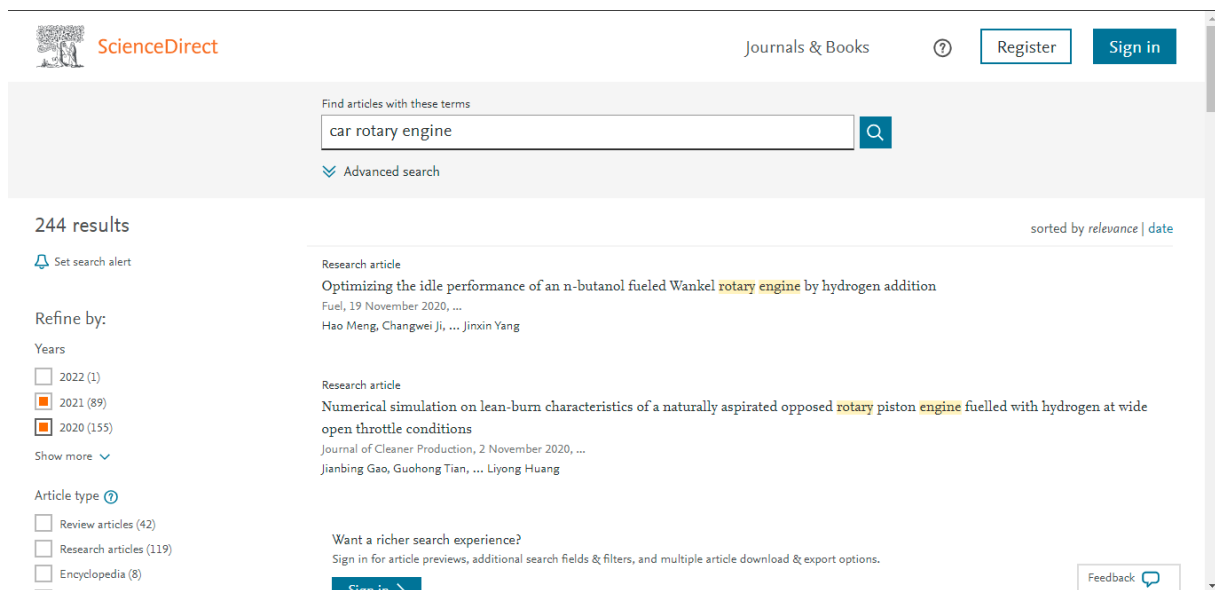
ScienceDirect

Journals & Books

Register

Sign in

Find articles with these terms

car rotary engine

Advanced search

244 results

Set search alert

Refine by:

Years

2022 (1)

2021 (89)

2020 (155)

Show more

Article type

Review articles (42)

Research articles (119)

Encyclopedia (8)

sorted by relevance | date

Research article

Optimizing the idle performance of an n-butanol fueled Wankel rotary engine by hydrogen addition

Fuel, 19 November 2020, ...

Hao Meng, Changwei Ji, ... Jinxin Yang

Research article

Numerical simulation on lean-burn characteristics of a naturally aspirated opposed rotary piston engine fuelled with hydrogen at wide open throttle conditions

Journal of Cleaner Production, 2 November 2020, ...

Jianbing Gao, Guohong Tian, ... Liyong Huang

Want a richer search experience?

Sign in for article previews, additional search fields & filters, and multiple article download & export options.

Sign in

Feedback